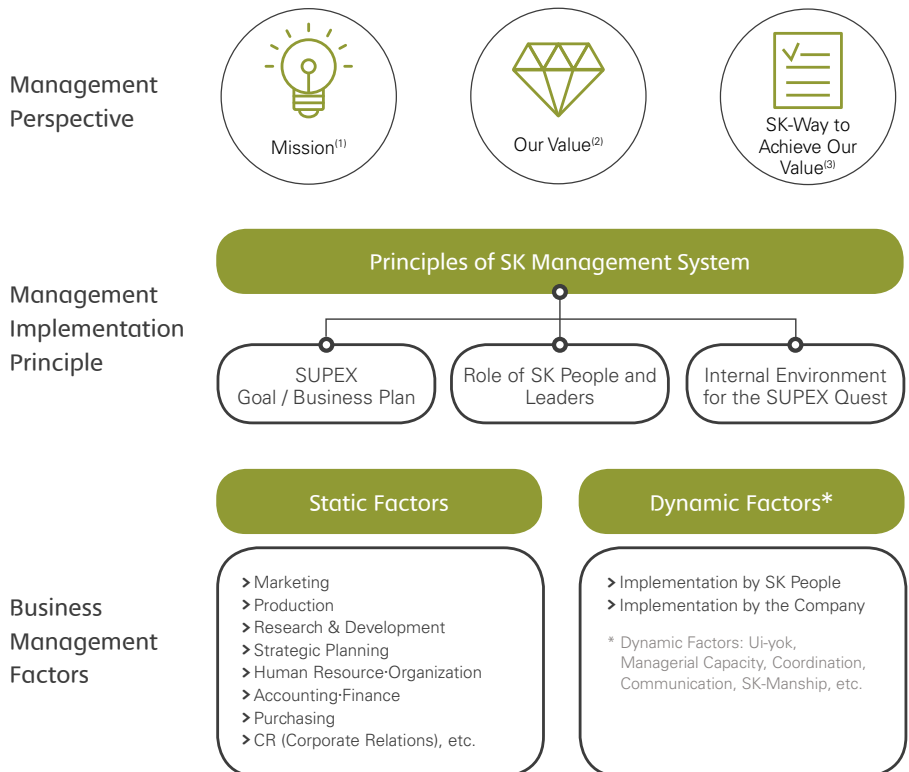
Management Perspective

Mission$^{(1)}$

Our Value$^{(2)}$

SK-Way to Achieve Our Value$^{(3)}$

Management Implementation Principle

Principles of SK Management System

SUPEX Goal / Business Plan

Role of SK People and Leaders

Internal Environment for the SUPEX Quest

Business Management Factors

Static Factors

> Marketing
> Production
> Research & Development
> Strategic Planning
> Human Resource·Organization
> Accounting·Finance
> Purchasing
> CR (Corporate Relations), etc.

Dynamic Factors*

> Implementation by SK People
> Implementation by the Company

* Dynamic Factors: Ui-yok, Managerial Capacity, Coordination, Communication, SK-Manship, etc.